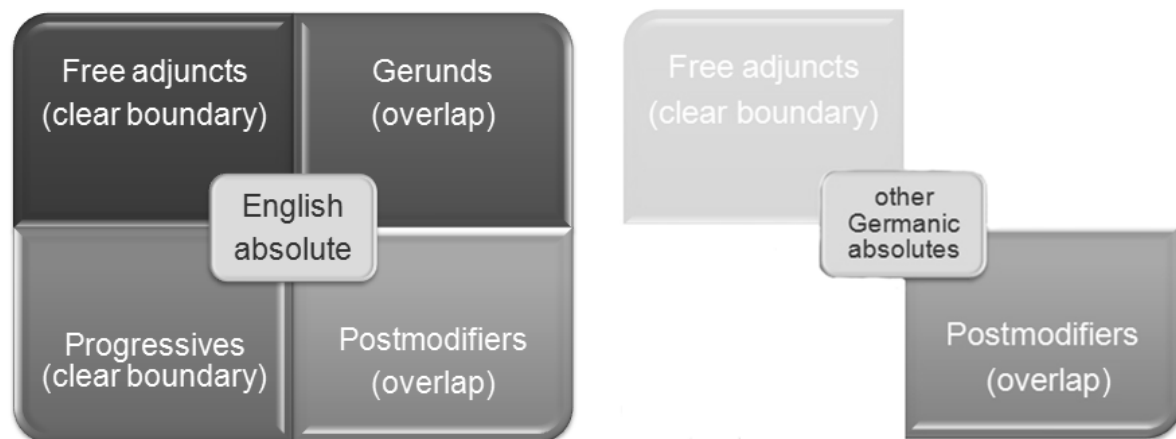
Free adjuncts (clear boundary)

Gerunds (overlap)

English absolute

Progressives (clear boundary)

Postmodifiers (overlap)

Free adjuncts (clear boundary)

other Germanic absolutes

Postmodifiers (overlap)